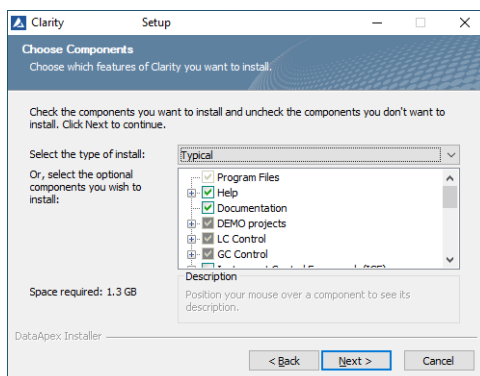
Clarity Setup

Choose Components
Choose which features of Clarity you want to install.

Check the components you want to install and uncheck the components you don't want to install. Click Next to continue.

Select the type of install: Typical

Or, select the optional components you wish to install:

Program Files
Help
Documentation
DEMO projects
LC Control
GC Control
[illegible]

Description
Position your mouse over a component to see its description.

Space required: 1.3 GB

DataApex Installer

< Back Next > Cancel